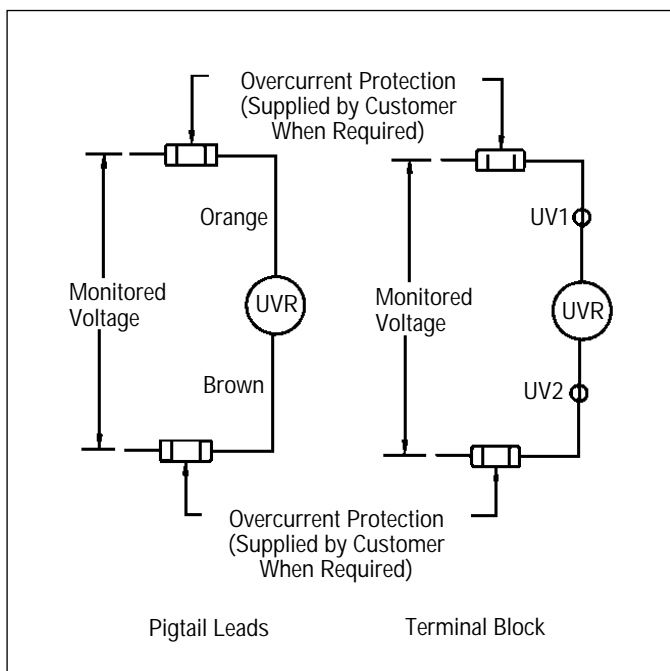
Overcurrent Protection
(Supplied by Customer
When Required)

Orange

Monitored
Voltage

UVR

Brown

UV1

Monitored
Voltage

UVR

UV2

Overcurrent Protection
(Supplied by Customer
When Required)

Pigtail Leads

Terminal Block